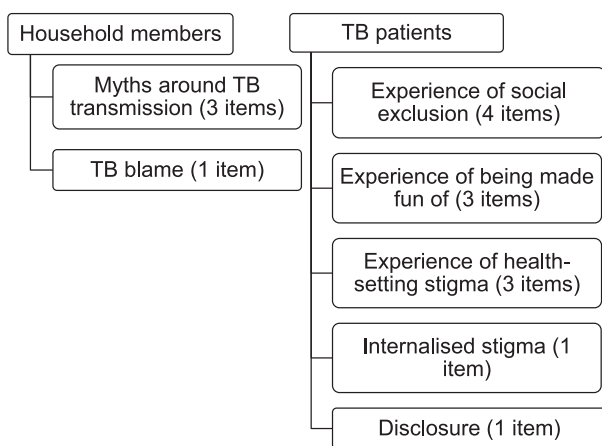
Household members

Myths around TB transmission (3 items)

TB blame (1 item)

TB patients

Experience of social exclusion (4 items)

Experience of being made fun of (3 items)

Experience of health-setting stigma (3 items)

Internalised stigma (1 item)

Disclosure (1 item)